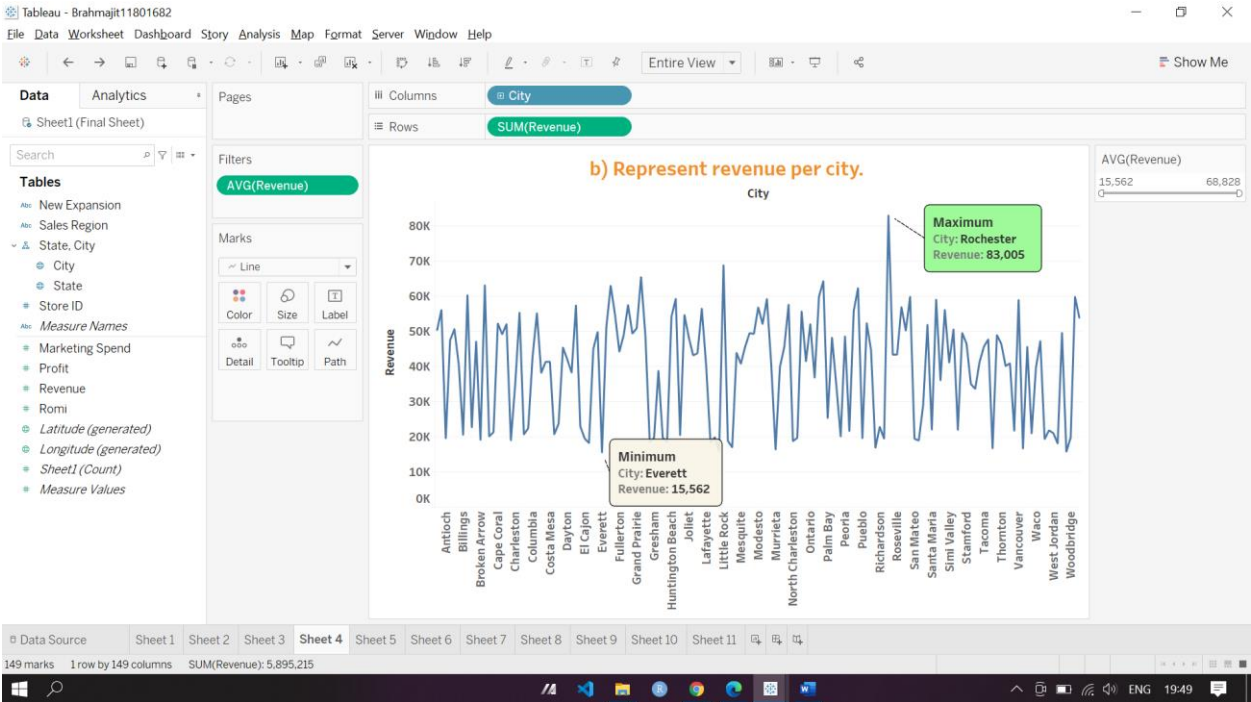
Tableau - Brahmajit11801682

File Data Worksheet Dashboard Story Analysis Map Format Server Window Help

Entire View

Show Me

Data Analytics

Sheet1 (Final Sheet)

Search

Tables

New Expansion
Sales Region
State, City
City
State
Store ID
Measure Names
Marketing Spend
Profit
Revenue
Romi
Latitude (generated)
Longitude (generated)
Sheet1 (Count)
Measure Values

Pages

Filters

AVG(Revenue)

Marks

Line

Color Size Label
Detail Tooltip Path

Columns City

Rows SUM(Revenue)

b) Represent revenue per city.

City

Revenue

80K
70K
60K
50K
40K
30K
20K
10K
0K

Maximum
City: Rochester
Revenue: 83,005

Minimum
City: Everett
Revenue: 15,562

Antioch
Billings
Broken Arrow
Cape Coral
Charleston
Columbia
Costa Mesa
Dayton
El Cajon
Everett
Fullerton
Grand Prairie
Gresham
Huntington Beach
Joliet
Lafayette
Little Rock
Mesquite
Modesto
Murrieta
North Charleston
Ontario
Palm Bay
Peoria
Pueblo
Richardson
Roseville
San Mateo
Santa Maria
Simi Valley
Stamford
Tacoma
Thornton
Vancouver
Waco
West Jordan
Woodbridge

AVG(Revenue)
15,562 68,828

Data Source Sheet 1 Sheet 2 Sheet 3 Sheet 4 Sheet 5 Sheet 6 Sheet 7 Sheet 8 Sheet 9 Sheet 10 Sheet 11

149 marks 1 row by 149 columns SUM(Revenue): 5,895,215

ENG 19:49